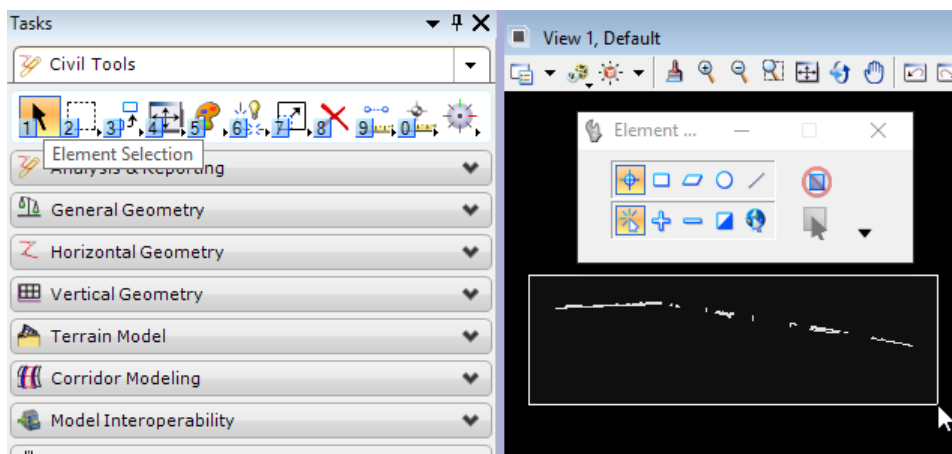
Tasks

Civil Tools

1 2 3 4 5 6 7 8 9 0

Element Selection

Analysis & Reporting

General Geometry

Horizontal Geometry

Vertical Geometry

Terrain Model

Corridor Modeling

Model Interoperability

View 1, Default

Element ...